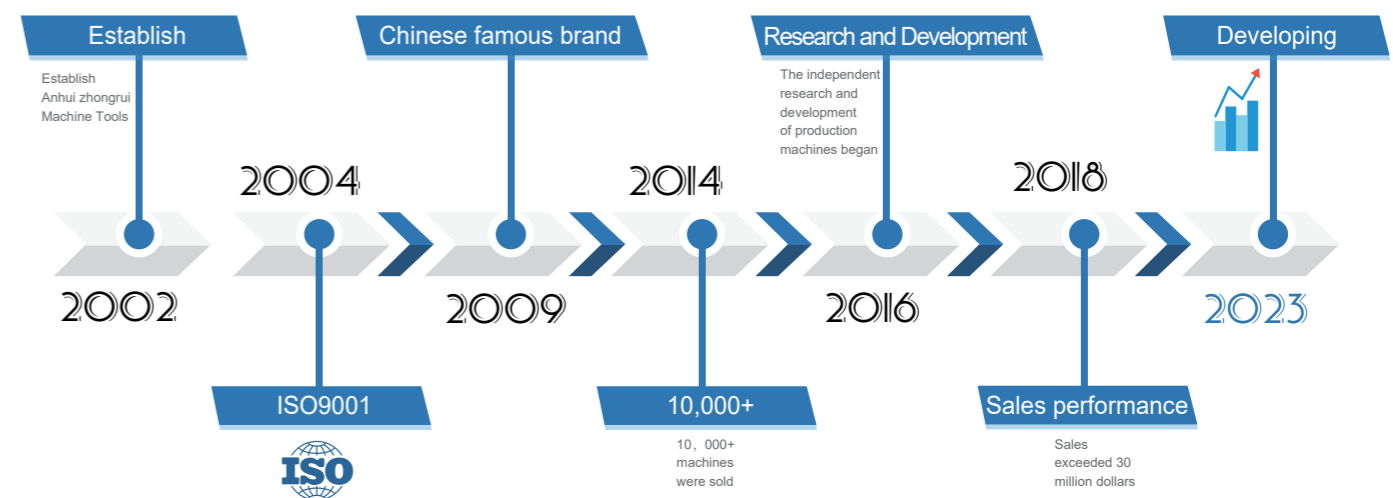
Establish

Establish Anhui zhongrui Machine Tools

2002

2004

ISO9001

ISO

Chinese famous brand

2009

2014

10,000+

10，000+ machines were sold

Research and Development

The independent research and development of production machines began

2016

2018

Sales performance

Sales exceeded 30 million dollars

Developing

2023